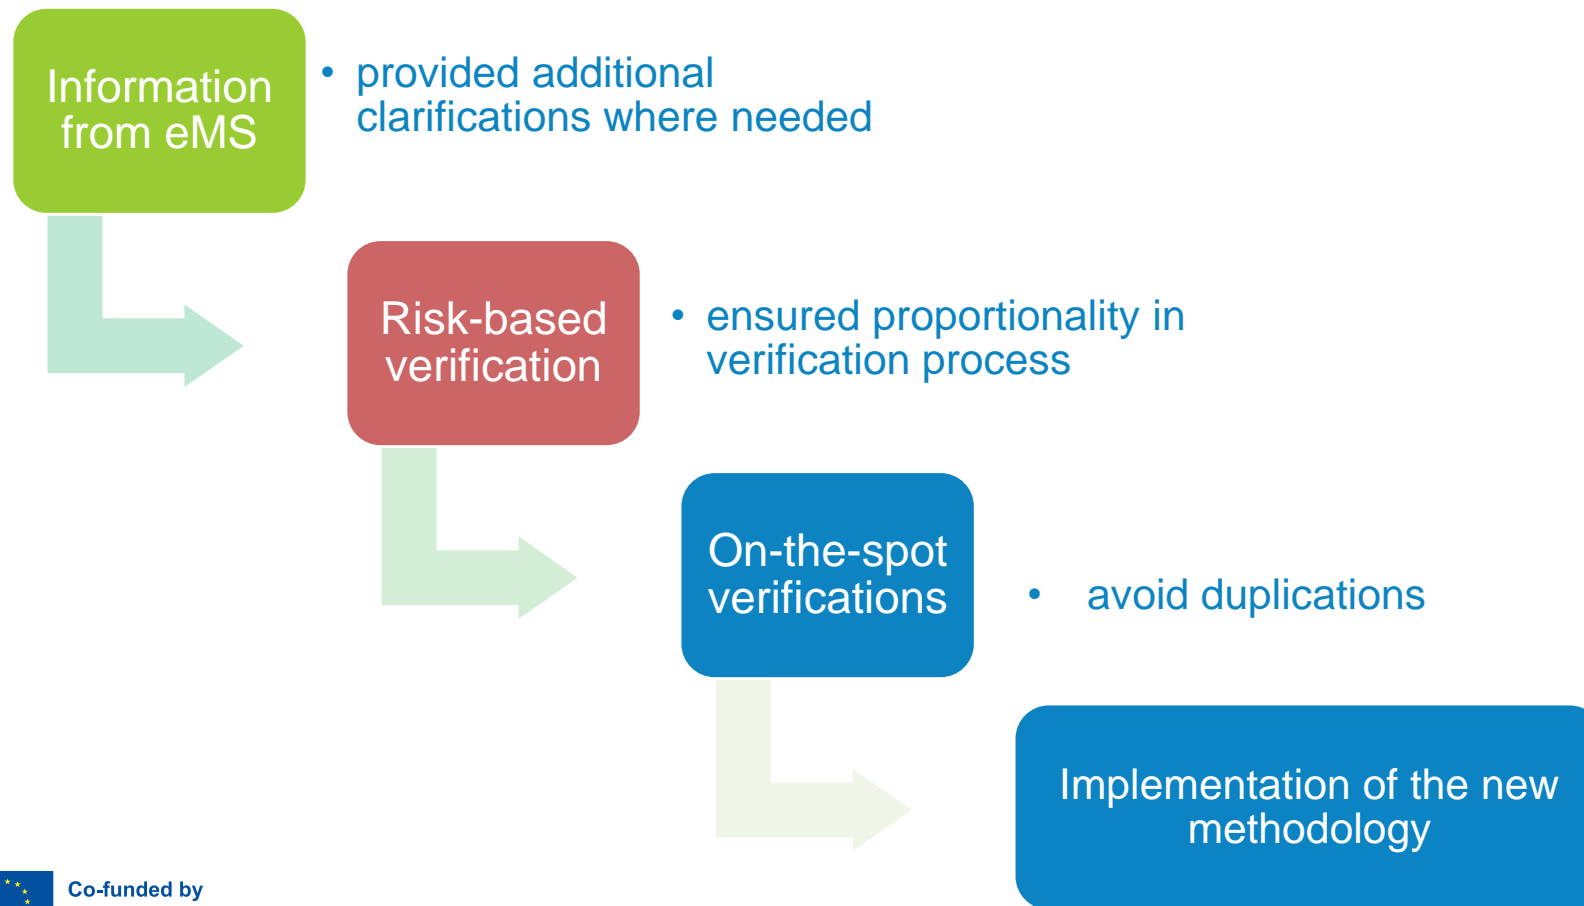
Information from eMS

• provided additional clarifications where needed

Risk-based verification

• ensured proportionality in verification process

On-the-spot verifications

• avoid duplications

Implementation of the new methodology

Co-funded by